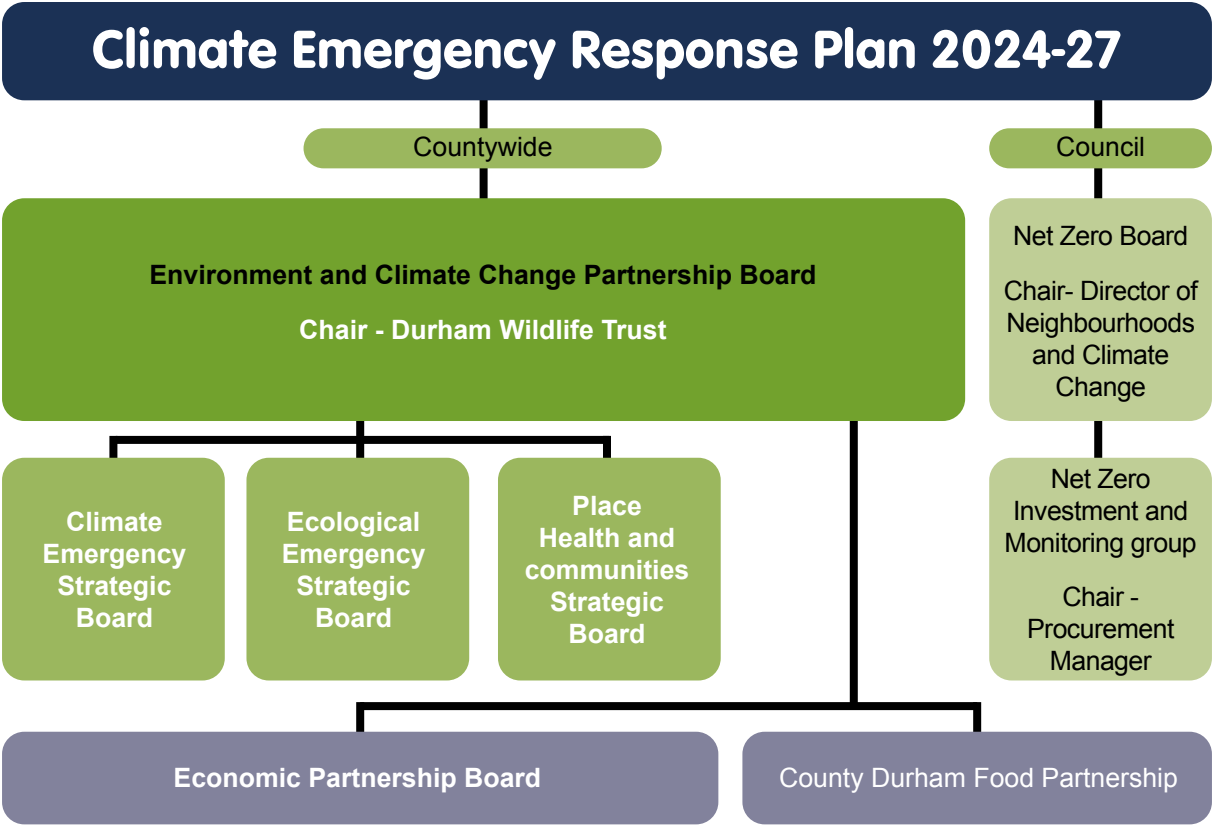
Climate Emergency Response Plan 2024-27

Countywide

Council

Environment and Climate Change Partnership Board

Chair - Durham Wildlife Trust

Net Zero Board

Chair- Director of Neighbourhoods and Climate Change

Climate Emergency Strategic Board

Ecological Emergency Strategic Board

Place Health and communities Strategic Board

Net Zero Investment and Monitoring group

Chair - Procurement Manager

Economic Partnership Board

County Durham Food Partnership